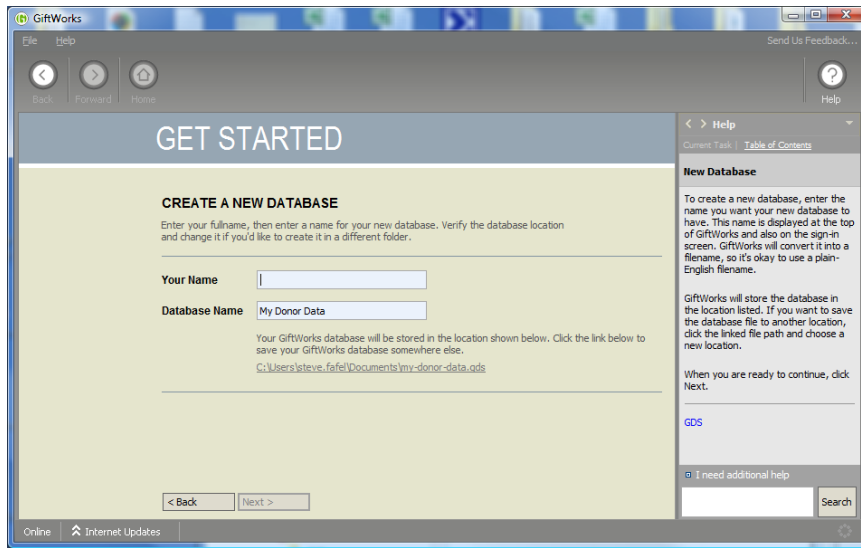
GiftWorks

File Help

Send Us Feedback...

Back Forward Home

Help

GET STARTED

CREATE A NEW DATABASE

Enter your fullname, then enter a name for your new database. Verify the database location and change it if you'd like to create it in a different folder.

Your Name

Database Name My Donor Data

Your GiftWorks database will be stored in the location shown below. Click the link below to save your GiftWorks database somewhere else.

C:\Users\steve.fafel\Documents\my-donor-data.gds

< Back Next >

< > Help

Current Task | Table of Contents

New Database

To create a new database, enter the name you want your new database to have. This name is displayed at the top of GiftWorks and also on the sign-in screen. GiftWorks will convert it into a filename, so it's okay to use a plain-English filename.

GiftWorks will store the database in the location listed. If you want to save the database file to another location, click the linked file path and choose a new location.

When you are ready to continue, click Next.

GDS

I need additional help

Search

Online Internet Updates